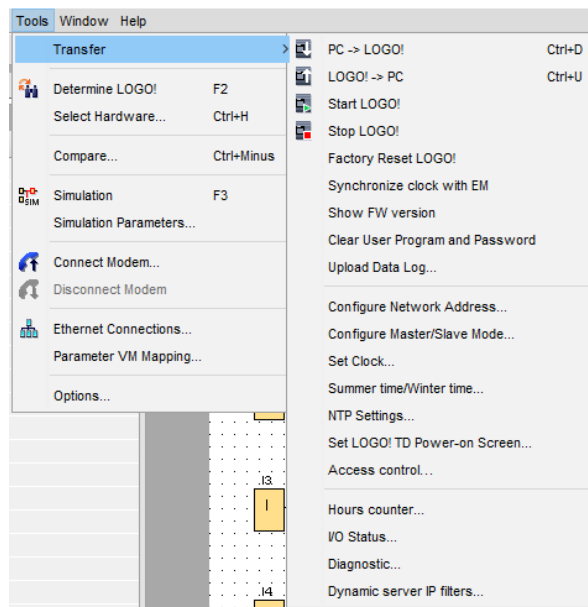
Tools Window Help

Transfer

Determine LOGO! F2
Select Hardware... Ctrl+H

Compare... Ctrl+Minus

Simulation F3
Simulation Parameters...

Connect Modem...
Disconnect Modem

Ethernet Connections...
Parameter VM Mapping...

Options...

PC -> LOGO! Ctrl+D
LOGO! -> PC Ctrl+U
Start LOGO!
Stop LOGO!
Factory Reset LOGO!
Synchronize clock with EM
Show FW version
Clear User Program and Password
Upload Data Log...

Configure Network Address...
Configure Master/Slave Mode...
Set Clock...
Summer time/Winter time...
NTP Settings...
Set LOGO! TD Power-on Screen...
Access control...

Hours counter...
I/O Status...
Diagnostic...
Dynamic server IP filters...

I3
I
I4